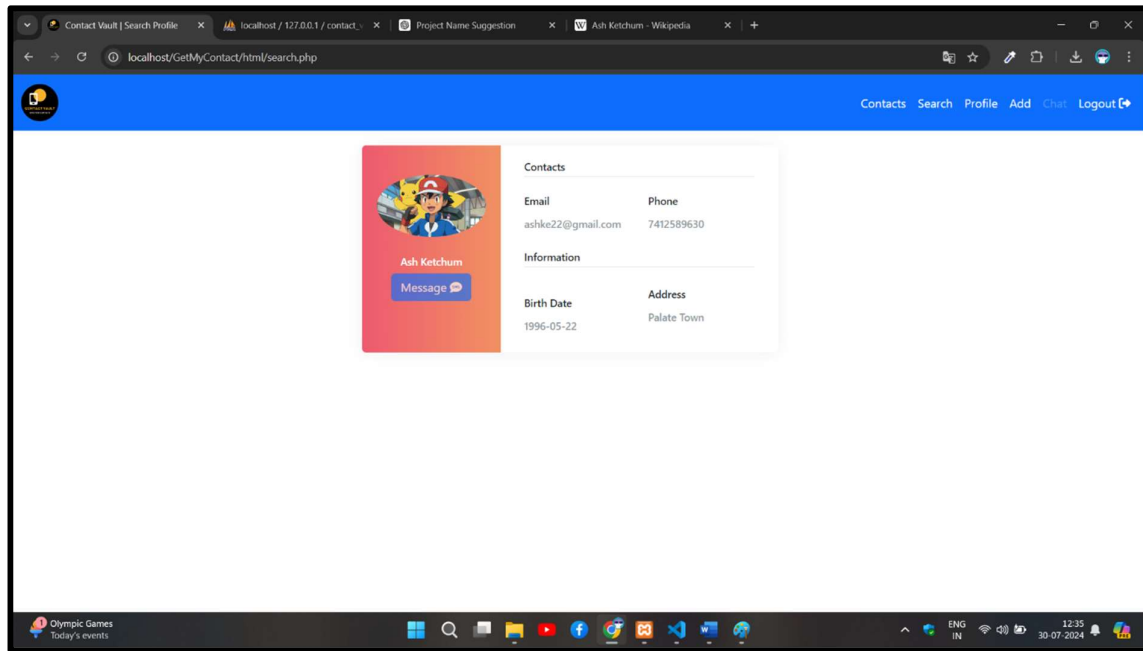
Contact Vault | Search Profile ×
localhost / 127.0.0.1 / contact_ ×
Project Name Suggestion ×
Ash Ketchum - Wikipedia ×
+

localhost/GetMyContact/html/search.php

Contacts Search Profile Add Chat Logout

Ash Ketchum
Message

Contacts

Email
ashke22@gmail.com

Phone
7412589630

Information

Birth Date
1996-05-22

Address
Palate Town

Olympic Games
Today's events

ENG
IN

12:35
30-07-2024